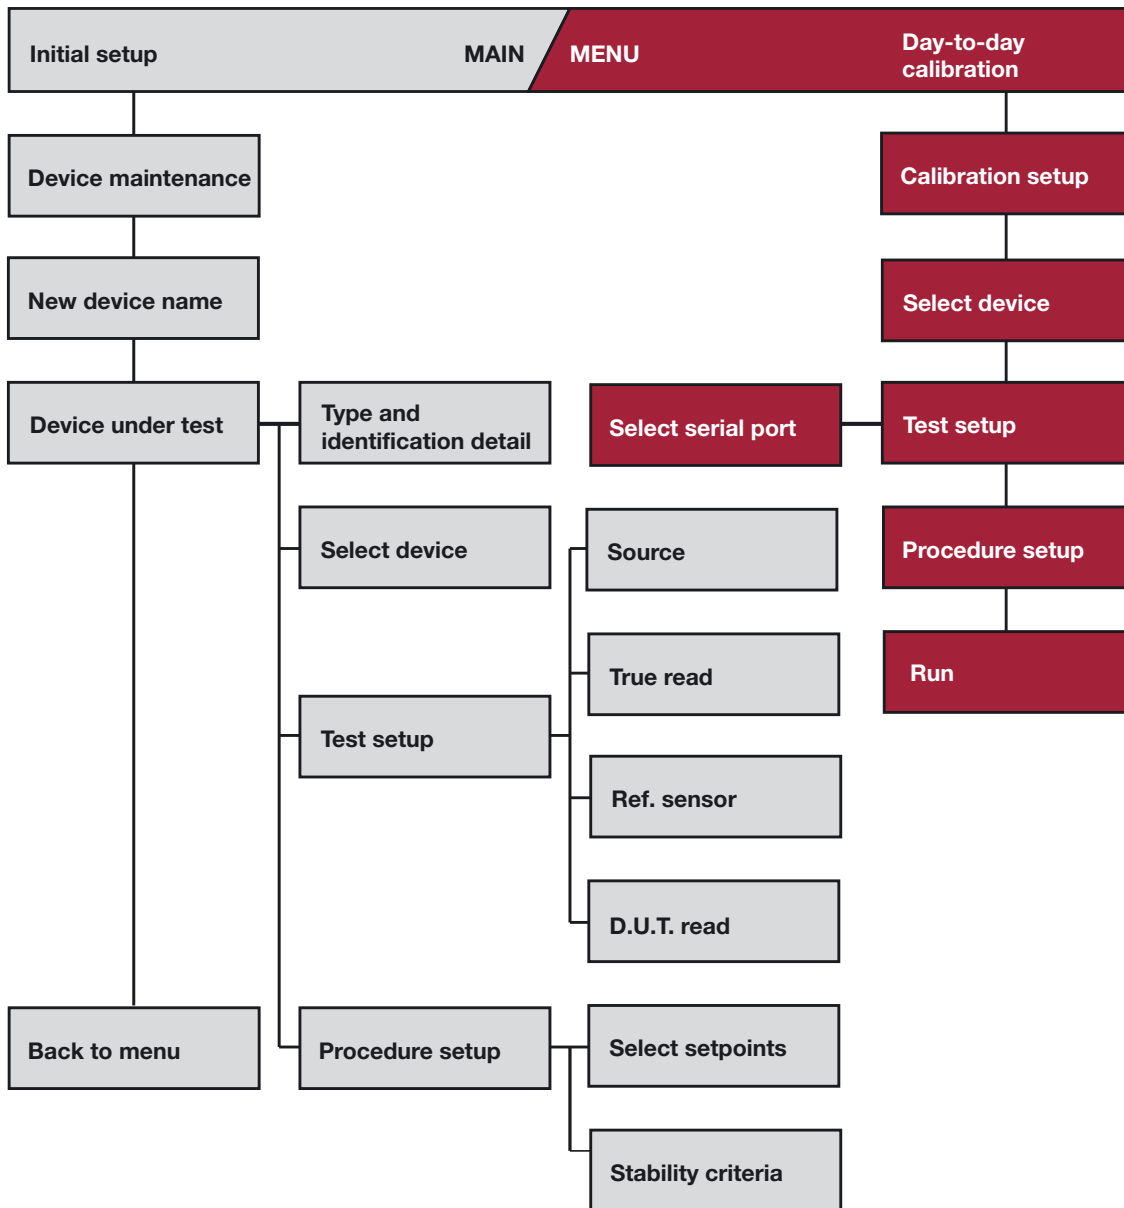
Initial setup MAIN MENU Day-to-day calibration

Device maintenance

New device name

Device under test

Type and identification detail

Select device

Test setup

Procedure setup

Back to menu

Source

True read

Ref. sensor

D.U.T. read

Select setpoints

Stability criteria

Calibration setup

Select device

Select serial port

Test setup

Procedure setup

Run